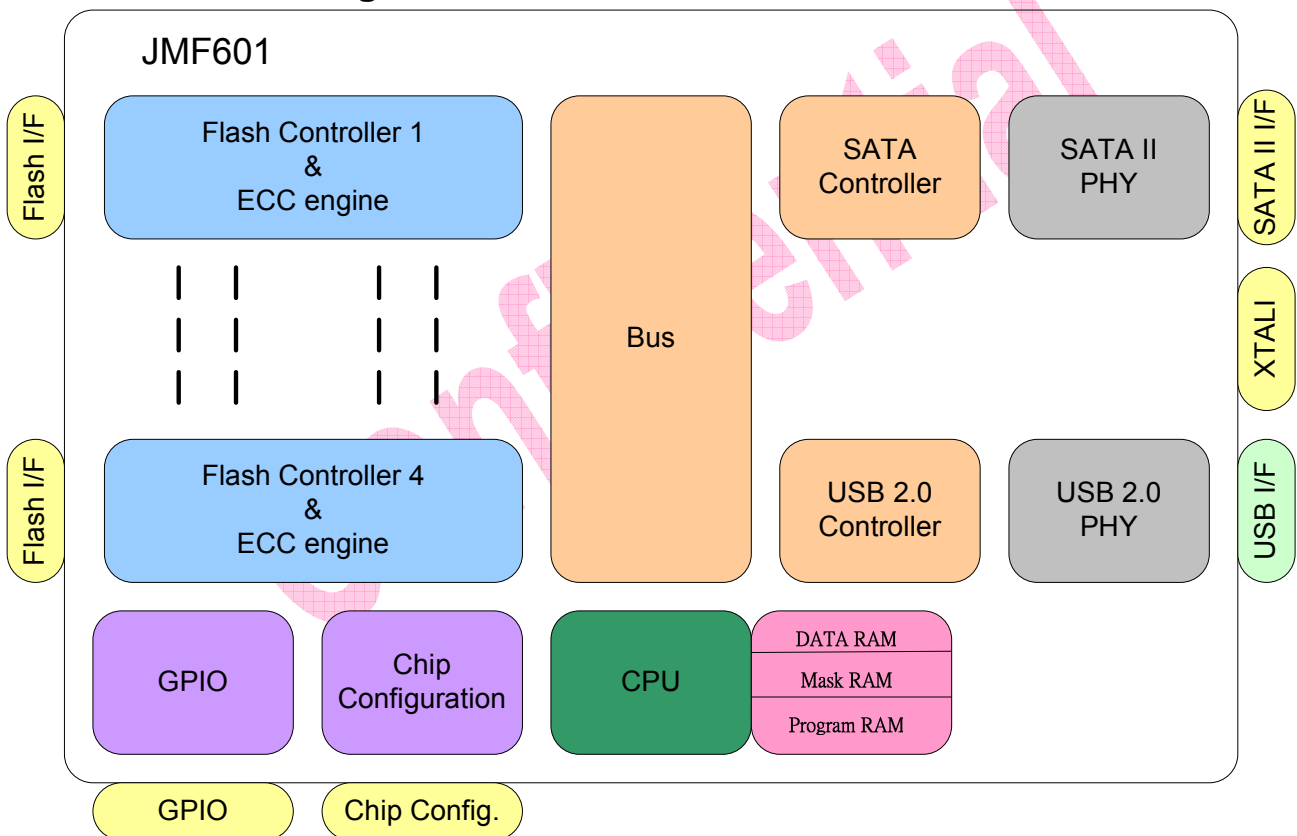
JMF601

Flash I/F

Flash Controller 1
&
ECC engine

Bus

SATA Controller

SATA II PHY

SATA II I/F

XTALI

Flash I/F

Flash Controller 4
&
ECC engine

USB 2.0 Controller

USB 2.0 PHY

USB I/F

GPIO

Chip Configuration

CPU

DATA RAM

Mask RAM

Program RAM

GPIO

Chip Config.

Confidential